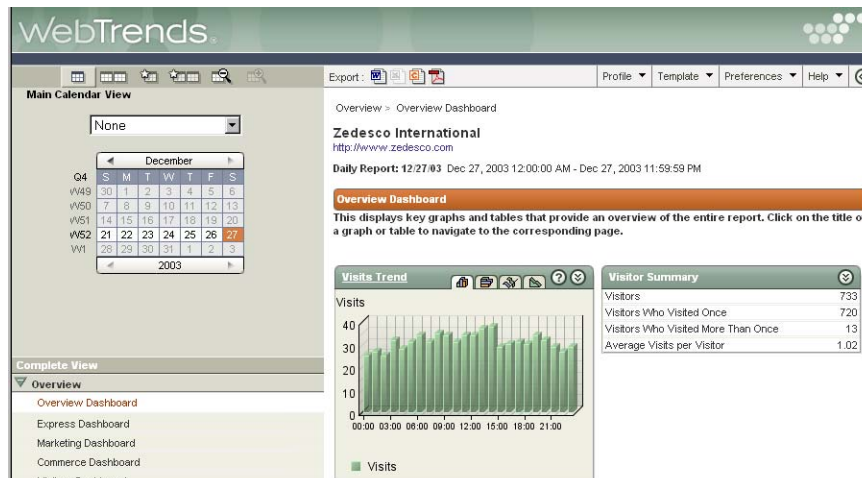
WebTrends.

Main Calendar View

None

December

| Q4 | S | M | T | W | T | F | S |
|---|---|---|---|---|---|---|---|
| W49 | 30 | 1 | 2 | 3 | 4 | 5 | 6 |
| W50 | 7 | 8 | 9 | 10 | 11 | 12 | 13 |
| W51 | 14 | 15 | 16 | 17 | 18 | 19 | 20 |
| W52 | 21 | 22 | 23 | 24 | 25 | 26 | 27 |
| W1 | 28 | 29 | 30 | 31 | 1 | 2 | 3 |

2003

Complete View

Overview

Overview Dashboard

Express Dashboard

Marketing Dashboard

Commerce Dashboard

Export :

Profile ▼ Template ▼ Preferences ▼ Help ▼

Overview > Overview Dashboard

Zedesco International

http://www.zedesco.com

Daily Report: 12/27/03 Dec 27, 2003 12:00:00 AM - Dec 27, 2003 11:59:59 PM

Overview Dashboard

This displays key graphs and tables that provide an overview of the entire report. Click on the title o a graph or table to navigate to the corresponding page.

Visits Trend

Visits

40

30

20

10

0

00:00 03:00 06:00 09:00 12:00 15:00 18:00 21:00

Visits

Visitor Summary

| Visitors | 733 |
|---|---|
| Visitors Who Visited Once | 720 |
| Visitors Who Visited More Than Once | 13 |
| Average Visits per Visitor | 1.02 |